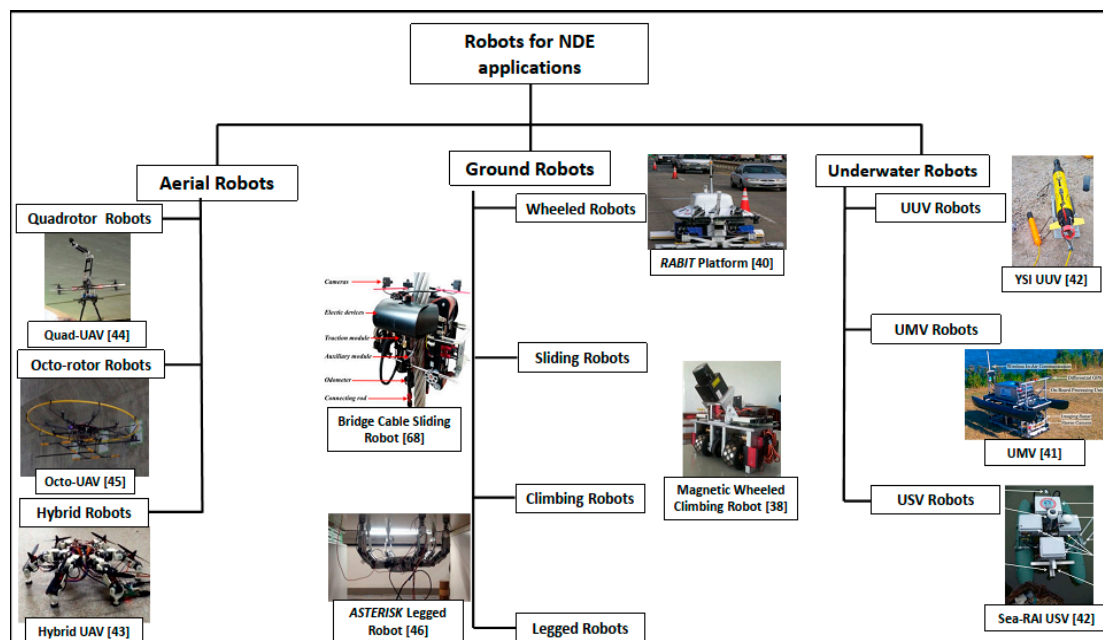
Robots for NDE applications

Aerial Robots

Quadrotor Robots

Quad-UAV [44]

Octo-rotor Robots

Octo-UAV [45]

Hybrid Robots

Hybrid UAV [43]

Ground Robots

Wheeled Robots

*RABIT* Platform [40]

Cameras

Electric devices

Traction module

Auxiliary module

Odometer

Connecting rod

Bridge Cable Sliding Robot [68]

Sliding Robots

Magnetic Wheeled Climbing Robot [38]

Climbing Robots

*ASTERISK* Legged Robot [46]

Legged Robots

Underwater Robots

UUV Robots

YSI UUV [42]

UMV Robots

UMV [41]

USV Robots

Sea-RAI USV [42]